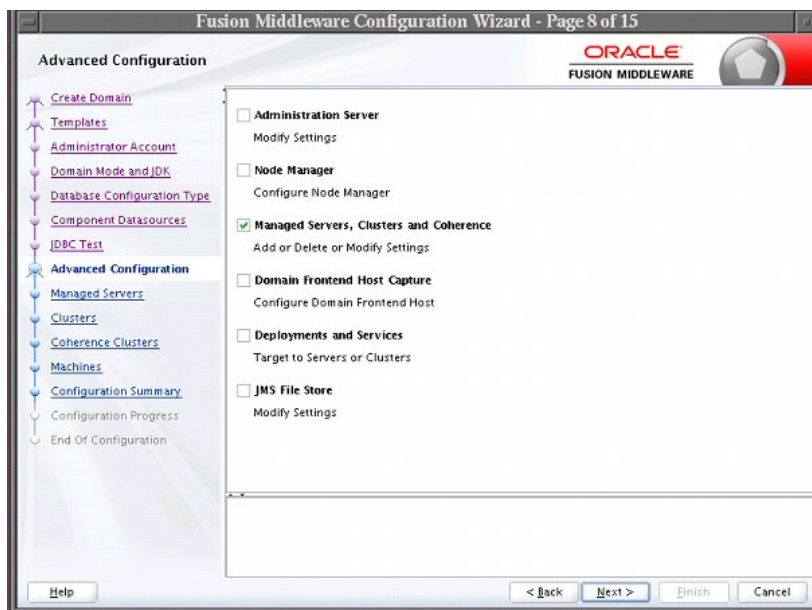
Fusion Middleware Configuration Wizard - Page 8 of 15

Advanced Configuration

ORACLE
FUSION MIDDLEWARE

Create Domain
Templates
Administrator Account
Domain Mode and JDK
Database Configuration Type
Component Datasources
JDBC Test
Advanced Configuration
Managed Servers
Clusters
Coherence Clusters
Machines
Configuration Summary
Configuration Progress
End Of Configuration

Administration Server
Modify Settings

Node Manager
Configure Node Manager

Managed Servers, Clusters and Coherence
Add or Delete or Modify Settings

Domain Frontend Host Capture
Configure Domain Frontend Host

Deployments and Services
Target to Servers or Clusters

JMS File Store
Modify Settings

Help

< Back

Next >

Finish

Cancel